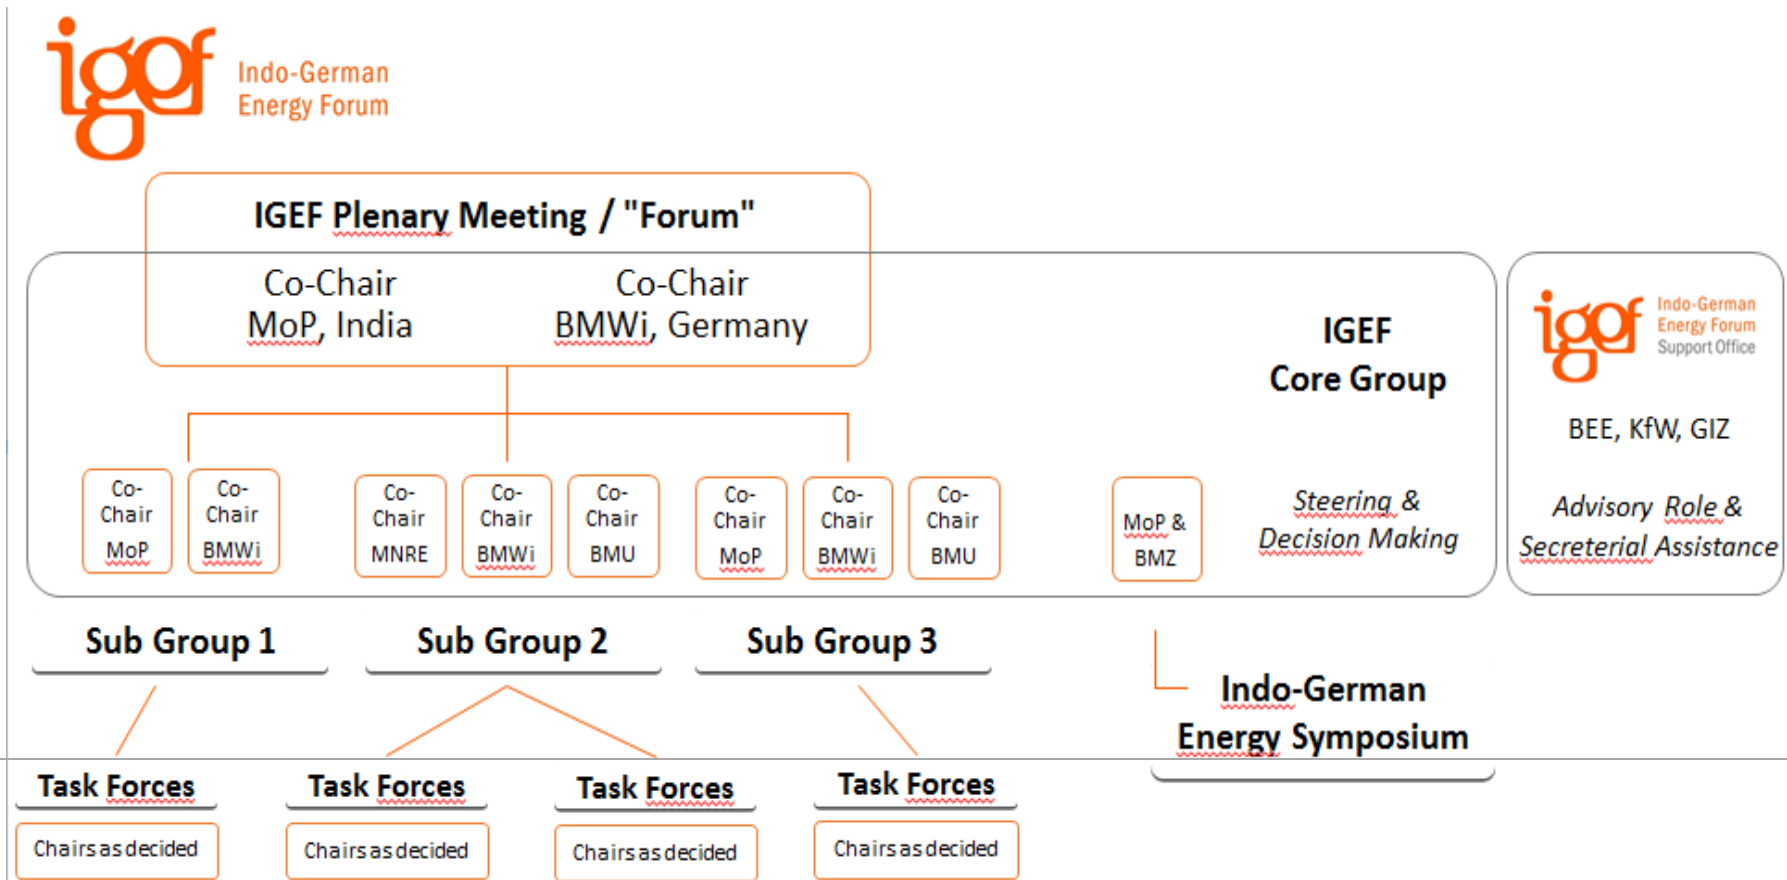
igef Indo-German Energy Forum

IGEF Plenary Meeting / "Forum"

Co-Chair MoP, India

Co-Chair BMWi, Germany

IGEF Core Group

igef Indo-German Energy Forum Support Office

BEE, KfW, GIZ

Co-Chair MoP

Co-Chair BMWi

Co-Chair MNRE

Co-Chair BMWi

Co-Chair BMU

Co-Chair MoP

Co-Chair BMWi

Co-Chair BMU

MoP & BMZ

Steering & Decision Making

Advisory Role & Secreterial Assistance

Sub Group 1

Sub Group 2

Sub Group 3

Indo-German Energy Symposium

Task Forces

Chairs as decided

Task Forces

Chairs as decided

Task Forces

Chairs as decided

Task Forces

Chairs as decided